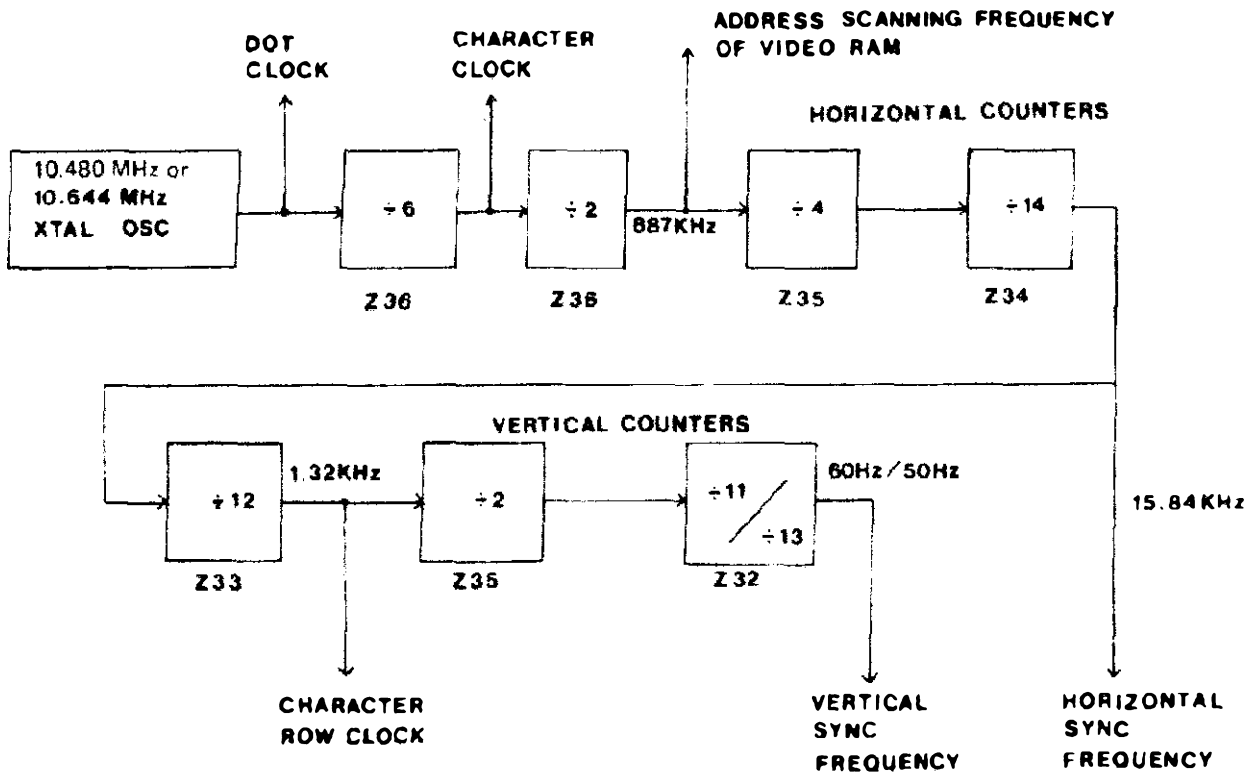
DOT CLOCK

CHARACTER CLOCK

ADDRESS SCANNING FREQUENCY OF VIDEO RAM

HORIZONTAL COUNTERS

10.480 MHz or 10.644 MHz XTAL OSC

$\div 6$

Z36

$\div 2$

Z38

887KHz

$\div 4$

Z35

$\div 14$

Z34

VERTICAL COUNTERS

$\div 12$

Z33

1.32KHz

$\div 2$

Z35

$\div 11$ / $\div 13$

Z32

60Hz/50Hz

15.84KHz

CHARACTER ROW CLOCK

VERTICAL SYNC FREQUENCY

HORIZONTAL SYNC FREQUENCY